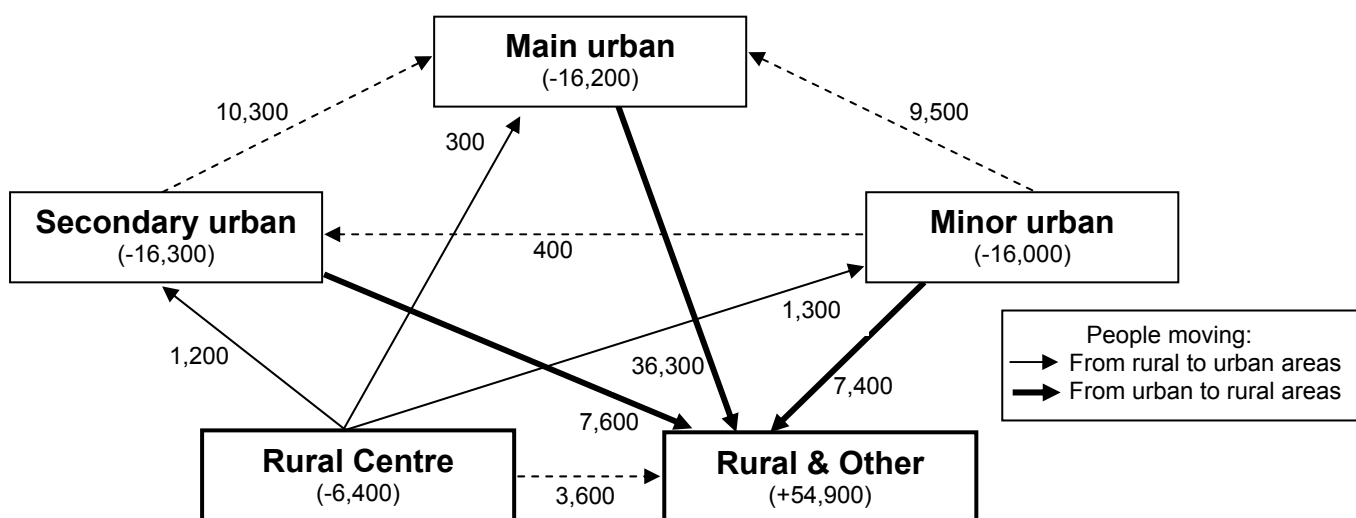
Main urban
(-16,200)

10,300

300

9,500

Secondary urban
(-16,300)

400

Minor urban
(-16,000)

1,300

People moving:
From rural to urban areas
From urban to rural areas

1,200

36,300

7,400

7,600

Rural Centre
(-6,400)

3,600

Rural & Other
(+54,900)